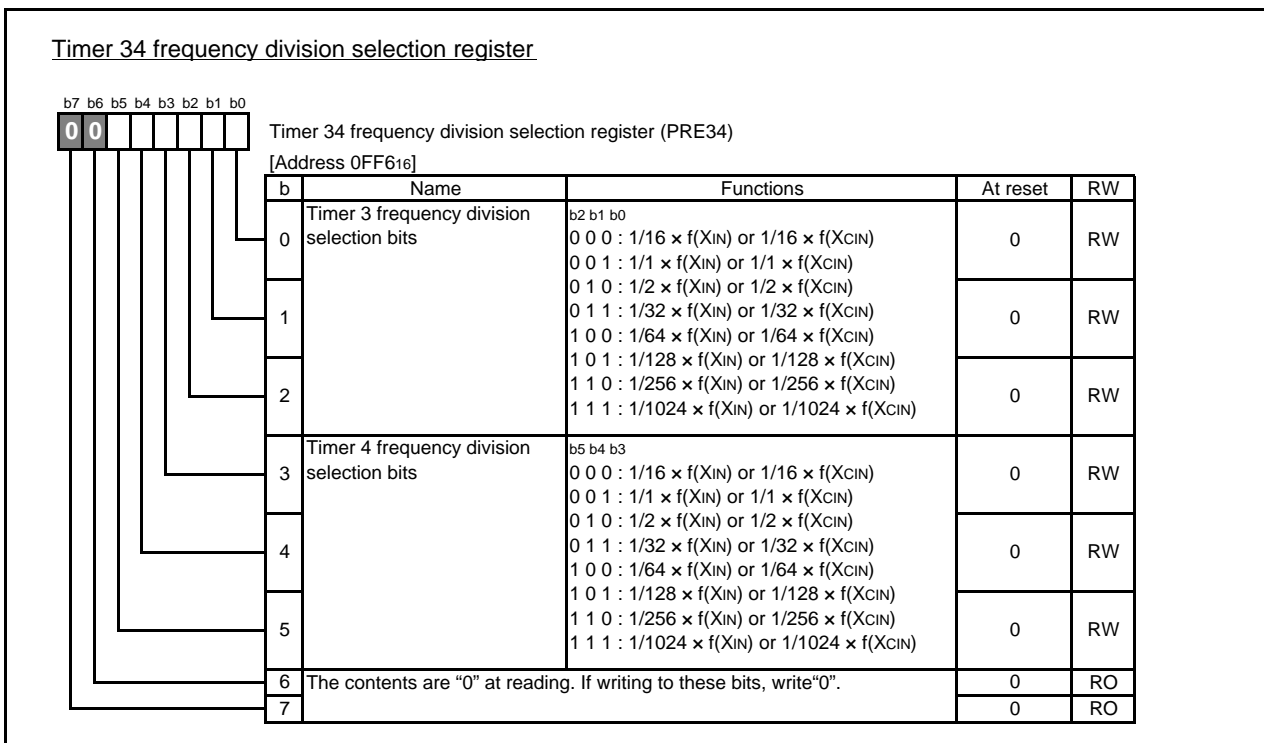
Timer 34 frequency division selection register

b7 b6 b5 b4 b3 b2 b1 b0
0 0

Timer 34 frequency division selection register (PRE34)
[Address 0FF6$_{16}$]

| b | Name | Functions | At reset | RW |
|---|---|---|---|---|
| 0 | Timer 3 frequency division selection bits | b2 b1 b0<br>0 0 0 : 1/16 × f(XIN) or 1/16 × f(XCIN)<br>0 0 1 : 1/1 × f(XIN) or 1/1 × f(XCIN)<br>0 1 0 : 1/2 × f(XIN) or 1/2 × f(XCIN)<br>0 1 1 : 1/32 × f(XIN) or 1/32 × f(XCIN)<br>1 0 0 : 1/64 × f(XIN) or 1/64 × f(XCIN)<br>1 0 1 : 1/128 × f(XIN) or 1/128 × f(XCIN)<br>1 1 0 : 1/256 × f(XIN) or 1/256 × f(XCIN)<br>1 1 1 : 1/1024 × f(XIN) or 1/1024 × f(XCIN) | 0 | RW |
| 1 | | | 0 | RW |
| 2 | | | 0 | RW |
| 3 | Timer 4 frequency division selection bits | b5 b4 b3<br>0 0 0 : 1/16 × f(XIN) or 1/16 × f(XCIN)<br>0 0 1 : 1/1 × f(XIN) or 1/1 × f(XCIN)<br>0 1 0 : 1/2 × f(XIN) or 1/2 × f(XCIN)<br>0 1 1 : 1/32 × f(XIN) or 1/32 × f(XCIN)<br>1 0 0 : 1/64 × f(XIN) or 1/64 × f(XCIN)<br>1 0 1 : 1/128 × f(XIN) or 1/128 × f(XCIN)<br>1 1 0 : 1/256 × f(XIN) or 1/256 × f(XCIN)<br>1 1 1 : 1/1024 × f(XIN) or 1/1024 × f(XCIN) | 0 | RW |
| 4 | | | 0 | RW |
| 5 | | | 0 | RW |
| 6 | The contents are “0” at reading. If writing to these bits, write“0”. | | 0 | RO |
| 7 | | | 0 | RO |